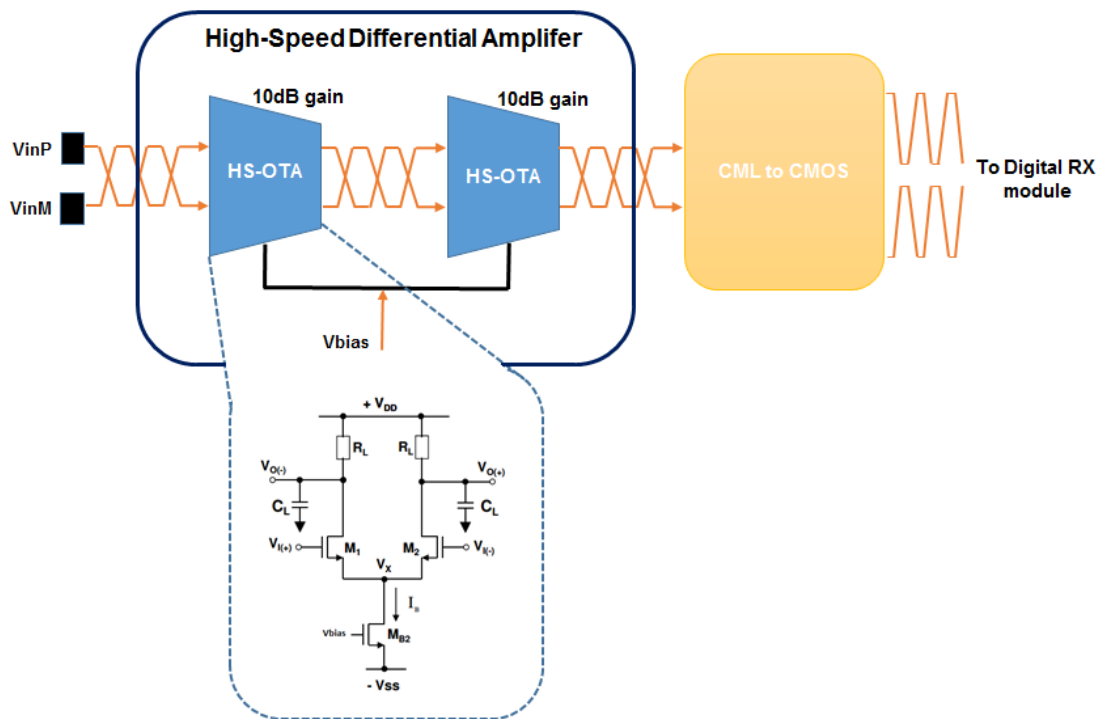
High-Speed Differential Amplifer

10dB gain

10dB gain

VinP

VinM

HS-OTA

HS-OTA

CML to CMOS

To Digital RX module

Vbias

+ $V_{DD}$

$R_L$

$R_L$

$V_{O(-)}$

$V_{O(+)}$

$C_L$

$C_L$

$V_{I(+)}$

$M_1$

$M_2$

$V_{I(-)}$

$V_X$

$I_B$

Vbias

$M_{B2}$

- Vss